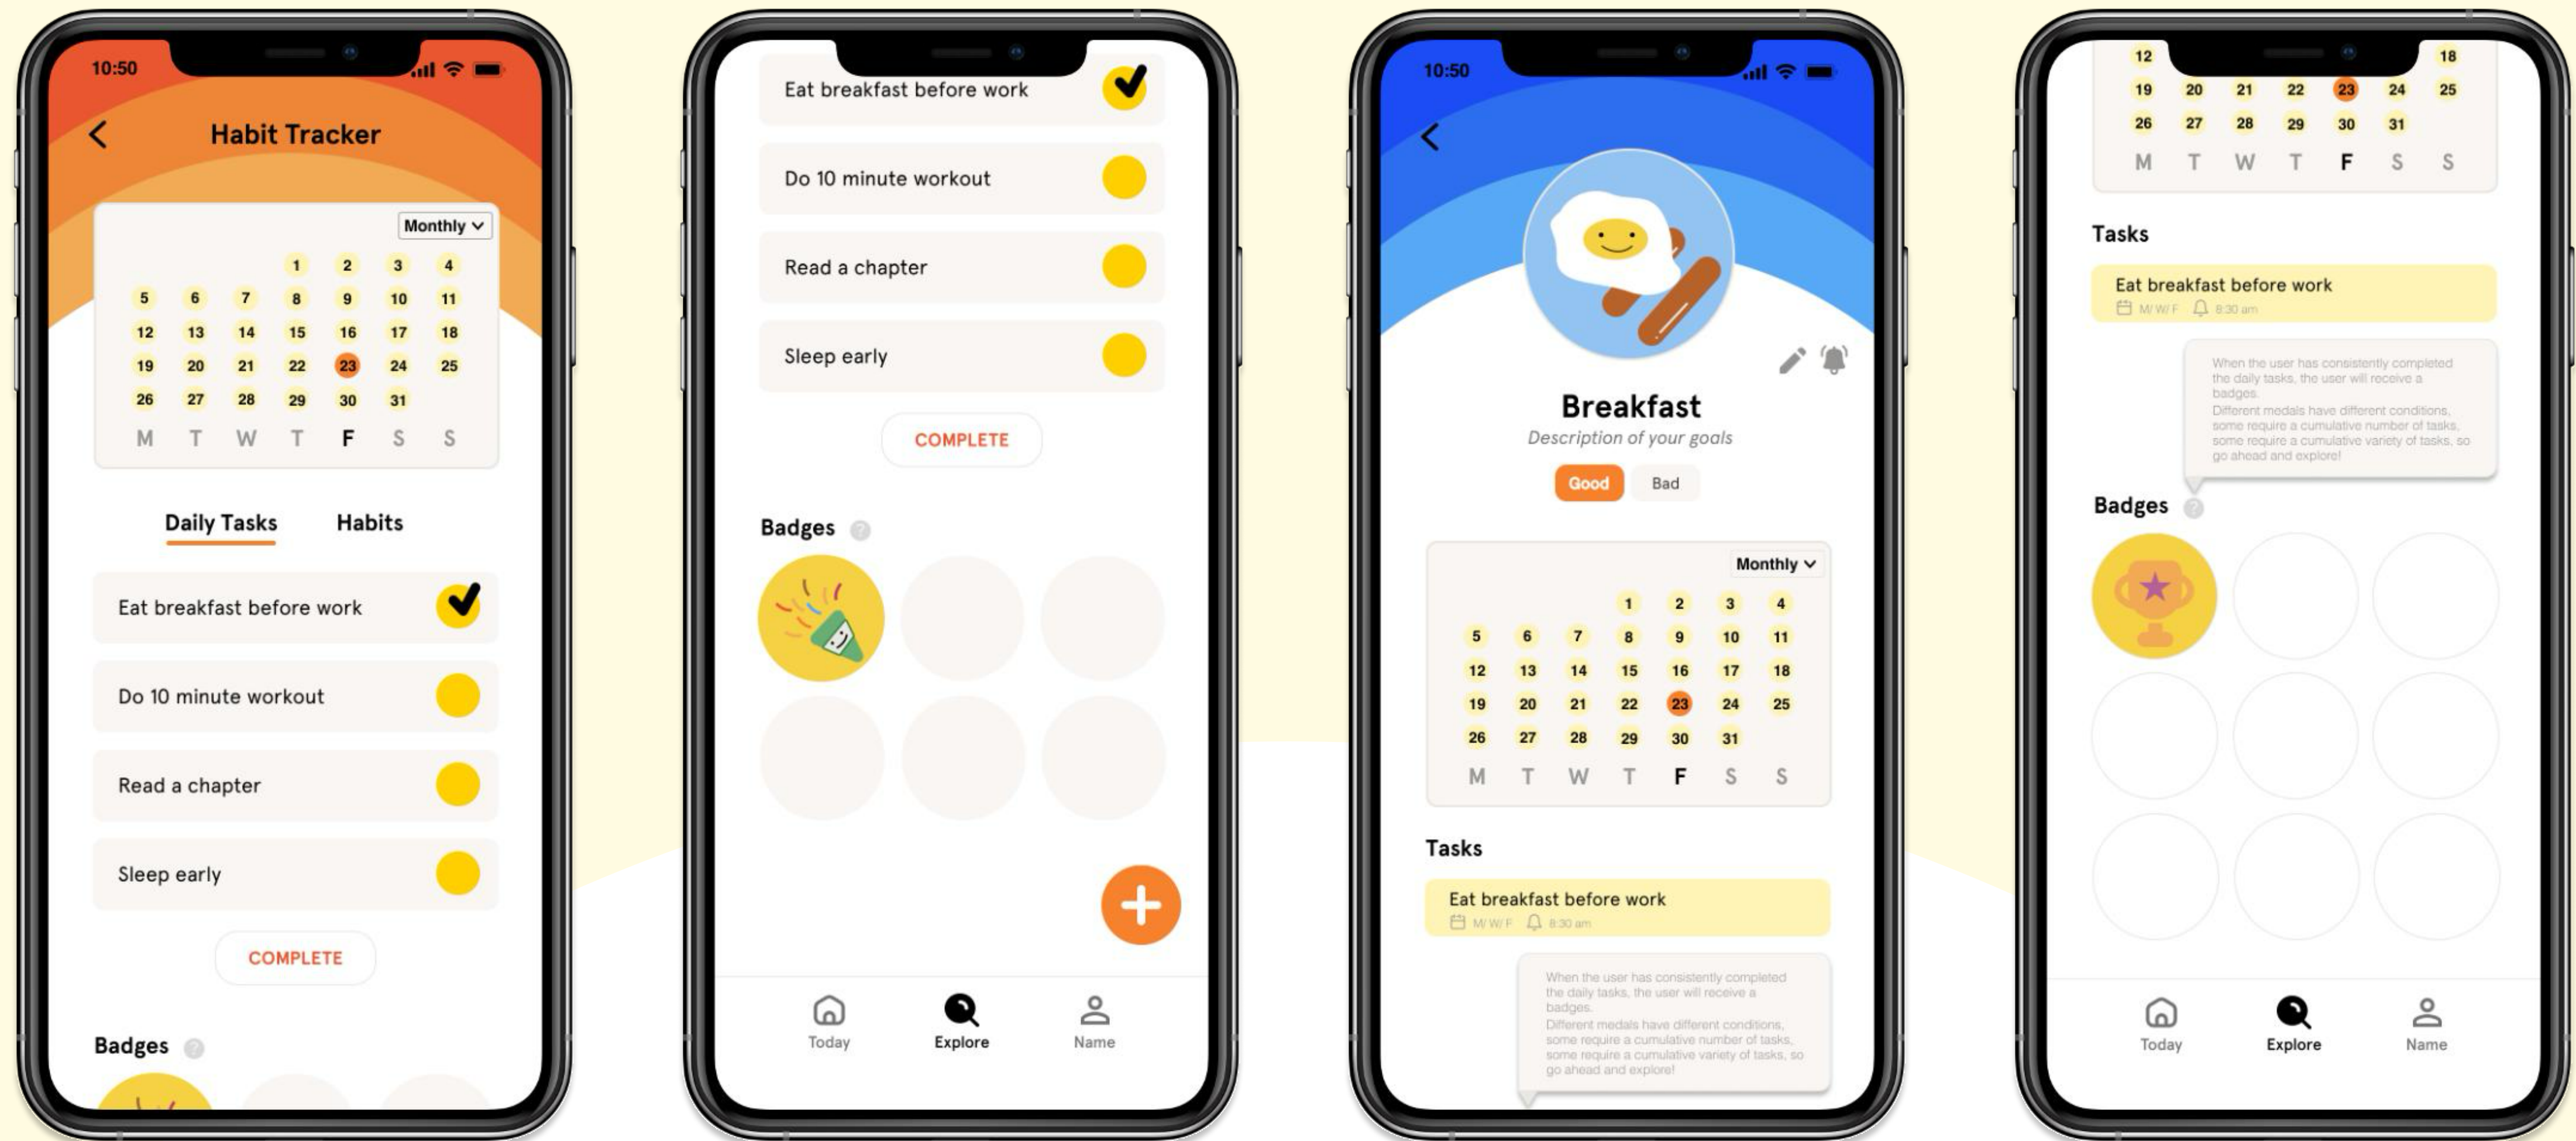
10:50

Habit Tracker

Monthly

| | | | 1 | 2 | 3 | 4 |
|---|---|---|---|---|---|---|
| 5 | 6 | 7 | 8 | 9 | 10 | 11 |
| 12 | 13 | 14 | 15 | 16 | 17 | 18 |
| 19 | 20 | 21 | 22 | 23 | 24 | 25 |
| 26 | 27 | 28 | 29 | 30 | 31 | |
| M | T | W | T | F | S | S |

Daily Tasks Habits

Eat breakfast before work

Do 10 minute workout

Read a chapter

Sleep early

COMPLETE

Badges

Eat breakfast before work

Do 10 minute workout

Read a chapter

Sleep early

COMPLETE

Badges

Today Explore Name

10:50

Breakfast

Description of your goals

Good Bad

Monthly

| | | | 1 | 2 | 3 | 4 |
|---|---|---|---|---|---|---|
| 5 | 6 | 7 | 8 | 9 | 10 | 11 |
| 12 | 13 | 14 | 15 | 16 | 17 | 18 |
| 19 | 20 | 21 | 22 | 23 | 24 | 25 |
| 26 | 27 | 28 | 29 | 30 | 31 | |
| M | T | W | T | F | S | S |

Tasks

Eat breakfast before work

M/W/F 8:30 am

When the user has consistently completed the daily tasks, the user will receive a badges. Different medals have different conditions, some require a cumulative number of tasks, some require a cumulative variety of tasks, so go ahead and explore!

| 12 | | | | | | 18 |
|---|---|---|---|---|---|---|
| 19 | 20 | 21 | 22 | 23 | 24 | 25 |
| 26 | 27 | 28 | 29 | 30 | 31 | |
| M | T | W | T | F | S | S |

Tasks

Eat breakfast before work

M/W/F 8:30 am

When the user has consistently completed the daily tasks, the user will receive a badges. Different medals have different conditions, some require a cumulative number of tasks, some require a cumulative variety of tasks, so go ahead and explore!

Badges

Today Explore Name